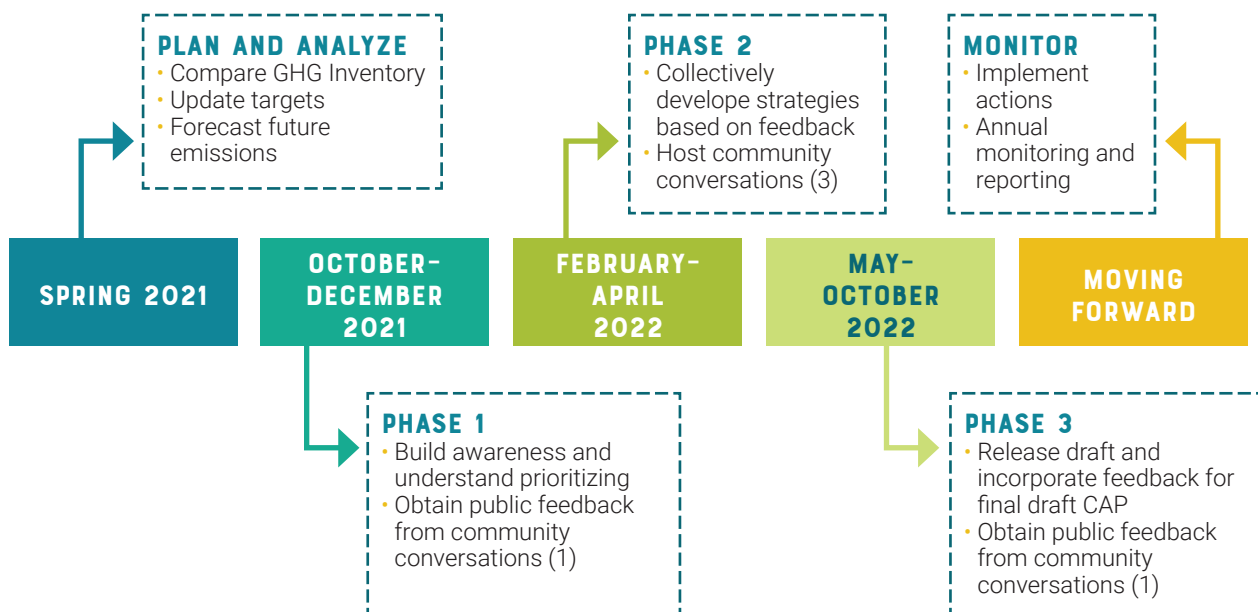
PLAN AND ANALYZE
• Compare GHG Inventory
• Update targets
• Forecast future emissions

PHASE 2
• Collectively develope strategies based on feedback
• Host community conversations (3)

MONITOR
• Implement actions
• Annual monitoring and reporting

SPRING 2021

OCTOBER-DECEMBER 2021

FEBRUARY-APRIL 2022

MAY-OCTOBER 2022

MOVING FORWARD

PHASE 1
• Build awareness and understand prioritizing
• Obtain public feedback from community conversations (1)

PHASE 3
• Release draft and incorporate feedback for final draft CAP
• Obtain public feedback from community conversations (1)